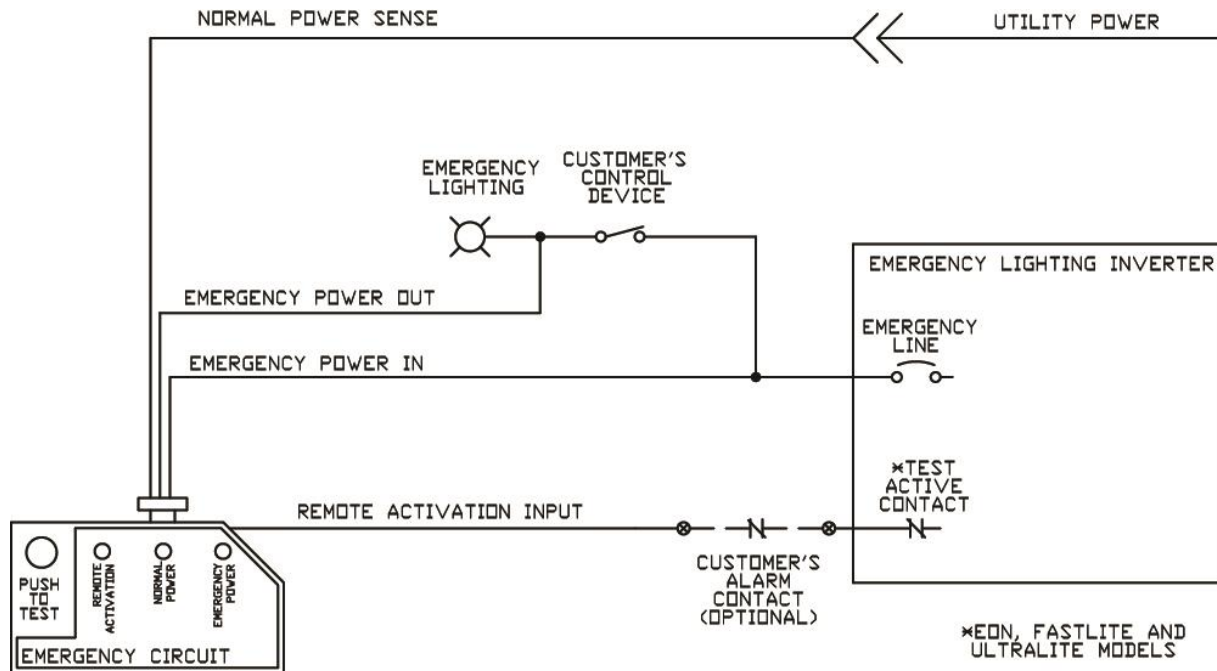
NORMAL POWER SENSE

UTILITY POWER

EMERGENCY LIGHTING

CUSTOMER'S CONTROL DEVICE

EMERGENCY LIGHTING INVERTER

EMERGENCY POWER OUT

EMERGENCY LINE

EMERGENCY POWER IN

*TEST ACTIVE CONTACT

REMOTE ACTIVATION INPUT

PUSH TO TEST

REMOTE ACTIVATION

NORMAL POWER

EMERGENCY POWER

CUSTOMER'S ALARM CONTACT (OPTIONAL)

EMERGENCY CIRCUIT

*EON, FASTLITE AND ULTRALITE MODELS